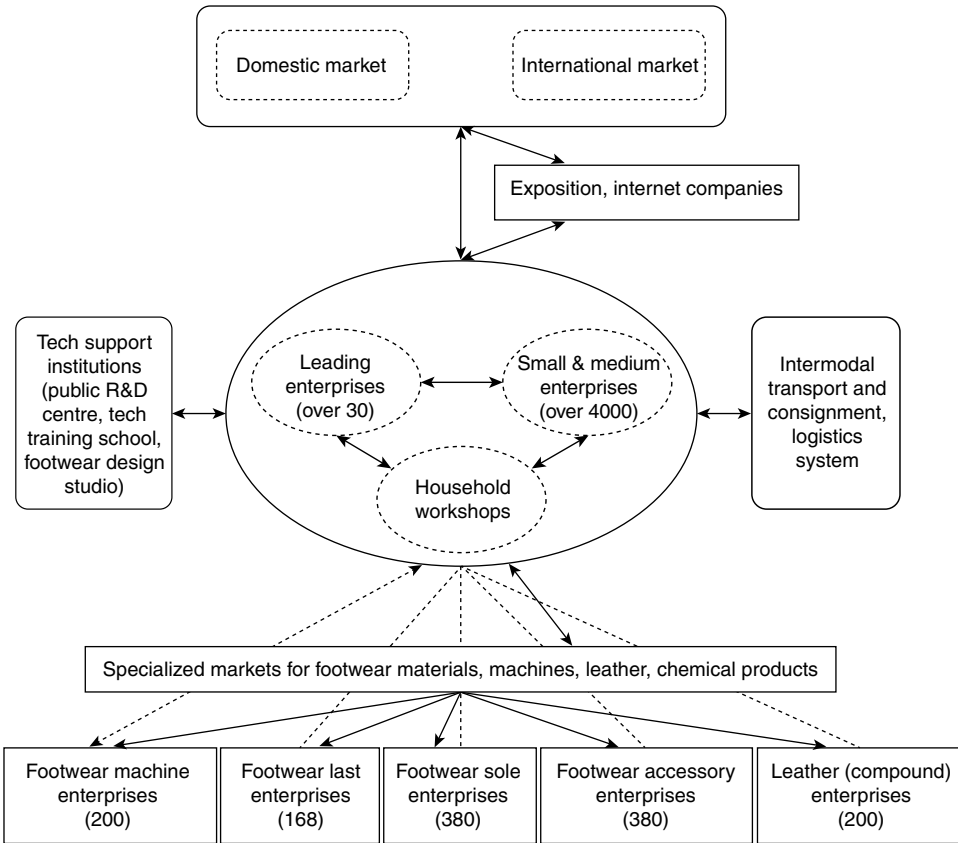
Domestic market

International market

Exposition, internet companies

Tech support institutions (public R&D centre, tech training school, footwear design studio)

Leading enterprises (over 30)

Small & medium enterprises (over 4000)

Household workshops

Intermodal transport and consignment, logistics system

Specialized markets for footwear materials, machines, leather, chemical products

Footwear machine enterprises (200)

Footwear last enterprises (168)

Footwear sole enterprises (380)

Footwear accessory enterprises (380)

Leather (compound) enterprises (200)